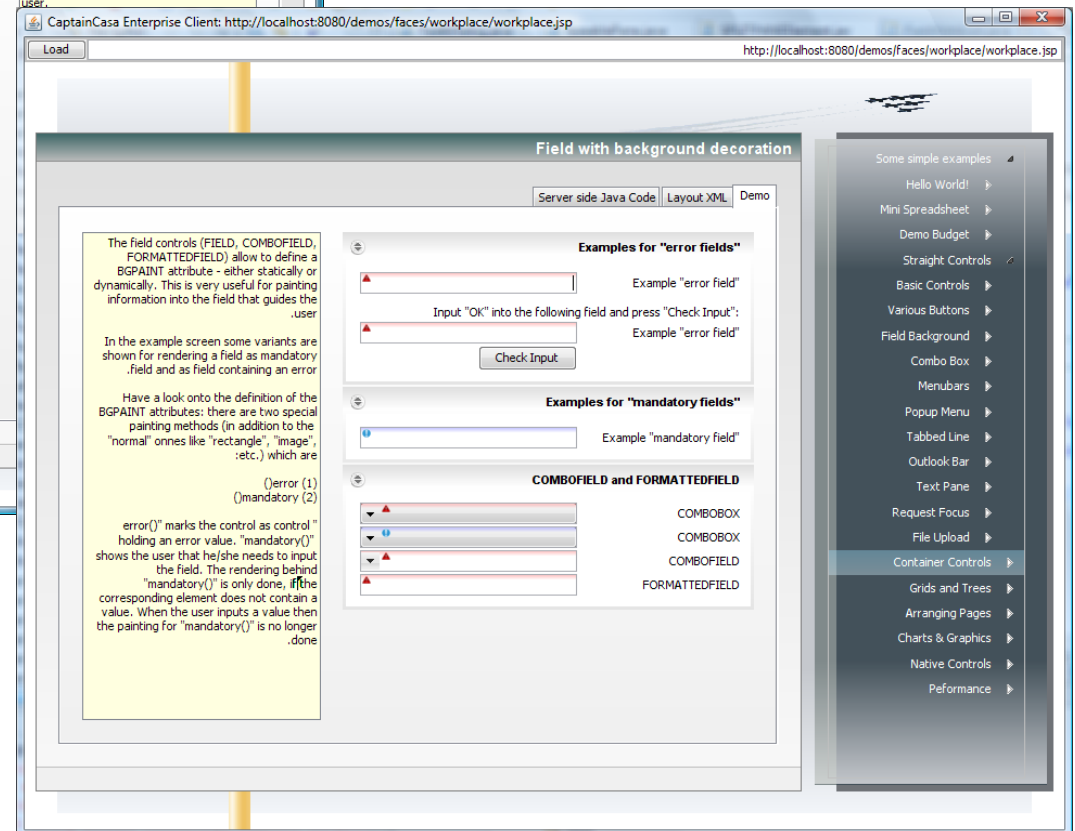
user.

CaptainCasa Enterprise Client: http://localhost:8080/demos/faces/workplace/workplace.jsp

Load

http://localhost:8080/demos/faces/workplace/workplace.jsp

Field with background decoration

Server side Java Code | Layout XML | Demo

The field controls (FIELD, COMBOFIELD, FORMATTEDFIELD) allow to define a BGPAINT attribute - either statically or dynamically. This is very useful for painting information into the field that guides the .user

In the example screen some variants are shown for rendering a field as mandatory .field and as field containing an error

Have a look onto the definition of the BGPAINT attributes: there are two special painting methods (in addition to the "normal" onnes like "rectangle", "image", :etc.) which are

()error (1)
()mandatory (2)

error()" marks the control as control " holding an error value. "mandatory()" shows the user that he/she needs to input the field. The rendering behind "mandatory()" is only done, if the corresponding element does not contain a value. When the user inputs a value then the painting for "mandatory()" is no longer .done

Examples for "error fields"

Example "error field"

Input "OK" into the following field and press "Check Input":

Example "error field"

Check Input

Examples for "mandatory fields"

Example "mandatory field"

COMBOFIELD and FORMATTEDFIELD

COMBOBOX
COMBOBOX
COMBOFIELD
FORMATTEDFIELD

Some simple examples
Hello World!
Mini Spreadsheet
Demo Budget
Straight Controls
Basic Controls
Various Buttons
Field Background
Combo Box
Menubars
Popup Menu
Tabbed Line
Outlook Bar
Text Pane
Request Focus
File Upload
Container Controls
Grids and Trees
Arranging Pages
Charts & Graphics
Native Controls
Peformance